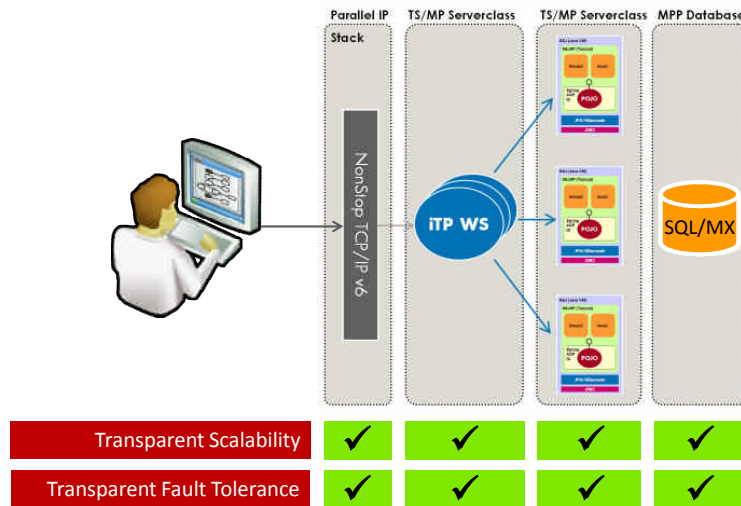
Parallel IP Stack

TS/MP Serverclass

TS/MP Serverclass

MPP Database

NonStop TCP/IP v6

iTP WS

POJO

POJO

POJO

SQL/MX

| Transparent Scalability | ✓ | ✓ | ✓ | ✓ |
|---|---|---|---|---|
| Transparent Fault Tolerance | ✓ | ✓ | ✓ | ✓ |